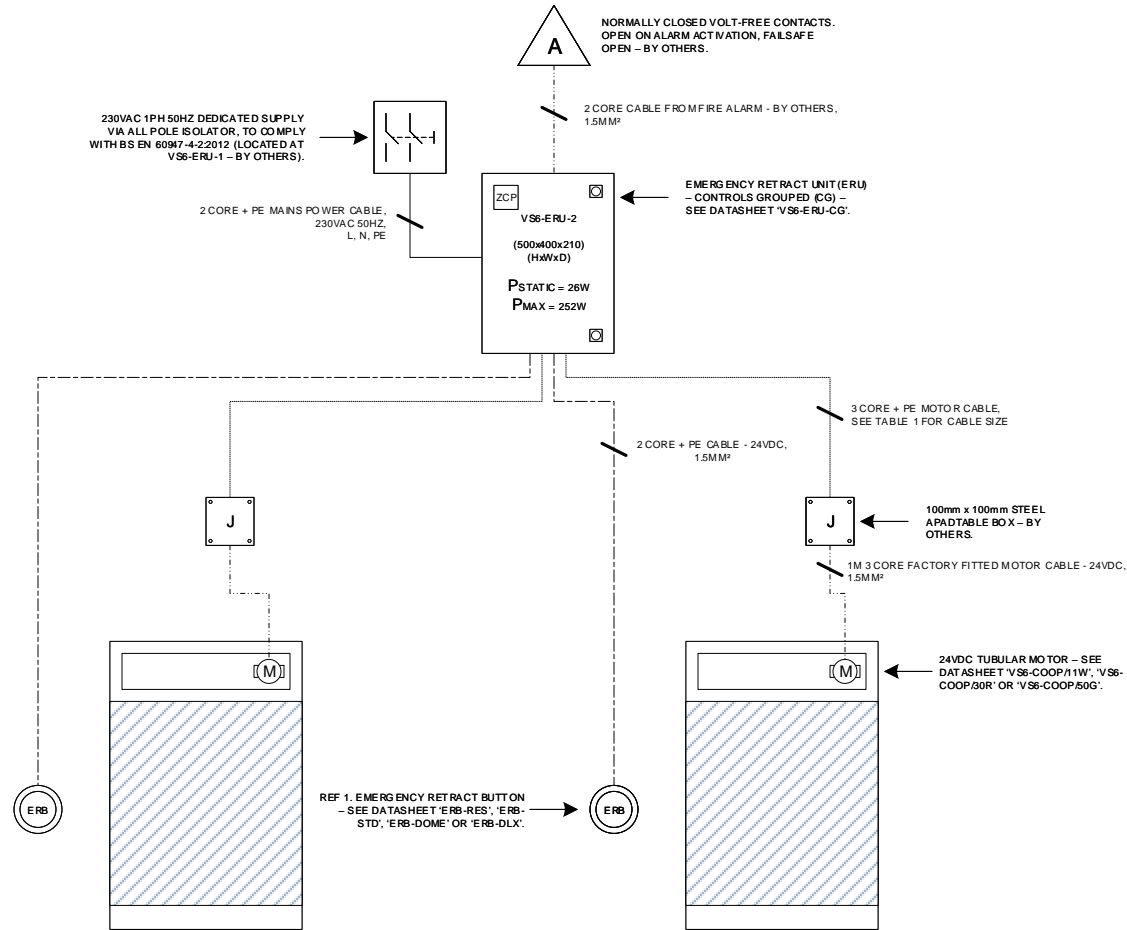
A

NORMALLY CLOSED VOLT-FREE CONTACTS. OPEN ON ALARM ACTIVATION, FAILSAFE OPEN – BY OTHERS.

230VAC 1PH 50HZ DEDICATED SUPPLY VIA ALL POLE ISOLATOR, TO COMPLY WITH BS EN 60947-4-2:2012 (LOCATED AT VS6-ERU-1 – BY OTHERS).

2 CORE CABLE FROM FIRE ALARM - BY OTHERS, 1.5MM²

ZCP

VS6-ERU-2

(500x400x210) (HxWxD)

$P_{STATIC}$ = 26W
$P_{MAX}$ = 252W

EMERGENCY RETRACT UNIT (ERU) – CONTROLS GROUPED (CG) – SEE DATASHEET 'VS6-ERU-CG'.

2 CORE + PE MAINS POWER CABLE, 230VAC 50HZ, L, N, PE

3 CORE + PE MOTOR CABLE, SEE TABLE 1 FOR CABLE SIZE

2 CORE + PE CABLE - 24VDC, 1.5MM²

J

J

100mm x 100mm STEEL APADTABLE BOX – BY OTHERS.

1M 3 CORE FACTORY FITTED MOTOR CABLE - 24VDC, 1.5MM²

M

M

24VDC TUBULAR MOTOR – SEE DATASHEET 'VS6-COOP/11W', 'VS6-COOP/30R' OR 'VS6-COOP/50G'.

ERB

REF 1. EMERGENCY RETRACT BUTTON – SEE DATASHEET 'ERB-RES', 'ERB-STD', 'ERB-DOME' OR 'ERB-DLX'.

ERB